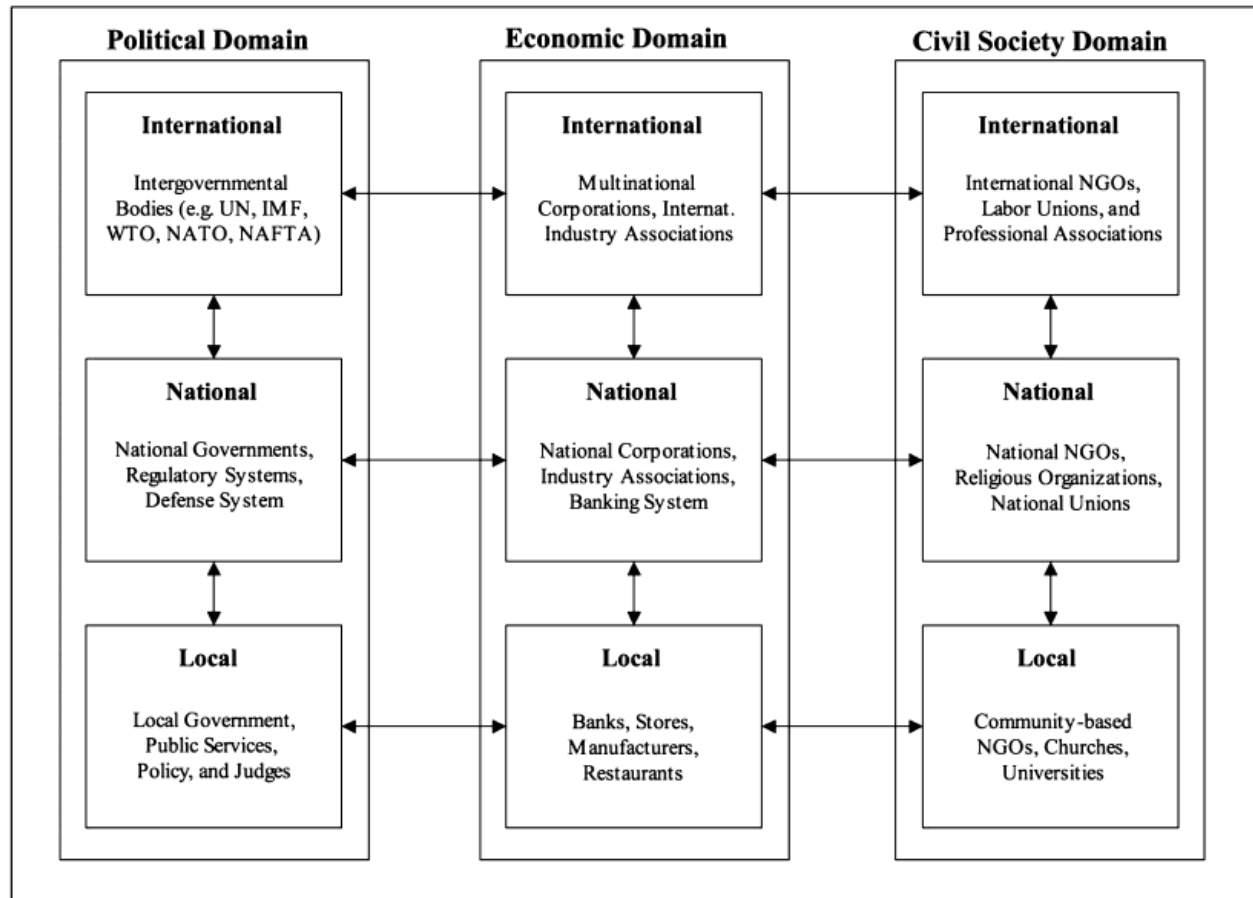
Political Domain

International

Intergovernmental Bodies (e.g. UN, IMF, WTO, NATO, NAFTA)

National

National Governments, Regulatory Systems, Defense System

Local

Local Government, Public Services, Policy, and Judges

Economic Domain

International

Multinational Corporations, Internat. Industry Associations

National

National Corporations, Industry Associations, Banking System

Local

Banks, Stores, Manufacturers, Restaurants

Civil Society Domain

International

International NGOs, Labor Unions, and Professional Associations

National

National NGOs, Religious Organizations, National Unions

Local

Community-based NGOs, Churches, Universities